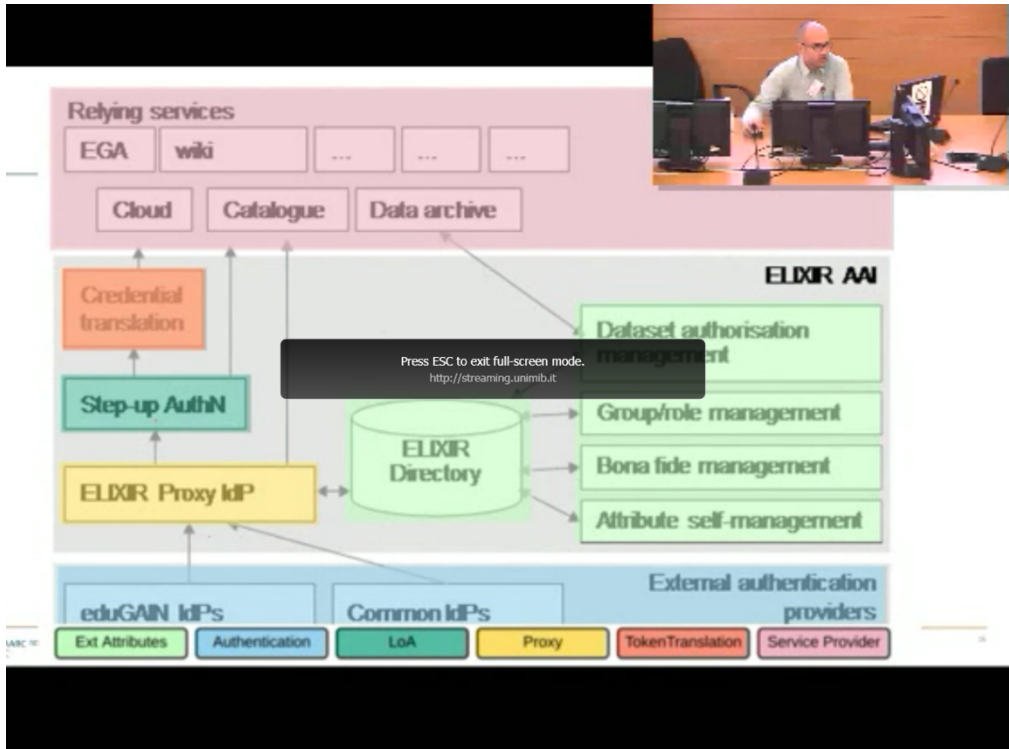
Relying services

EGA

wiki

...

...

...

Cloud

Catalogue

Data archive

ELIXIR AAI

Credential translation

Dataset authorisation management

Press ESC to exit full-screen mode.
http://streaming.unimib.it

Step-up AuthN

ELIXIR Directory

Group/role management

Bona fide management

ELIXIR Proxy IdP

Attribute self-management

External authentication providers

eduGAIN IdPs

Common IdPs

Ext Attributes

Authentication

LoA

Proxy

TokenTranslation

Service Provider